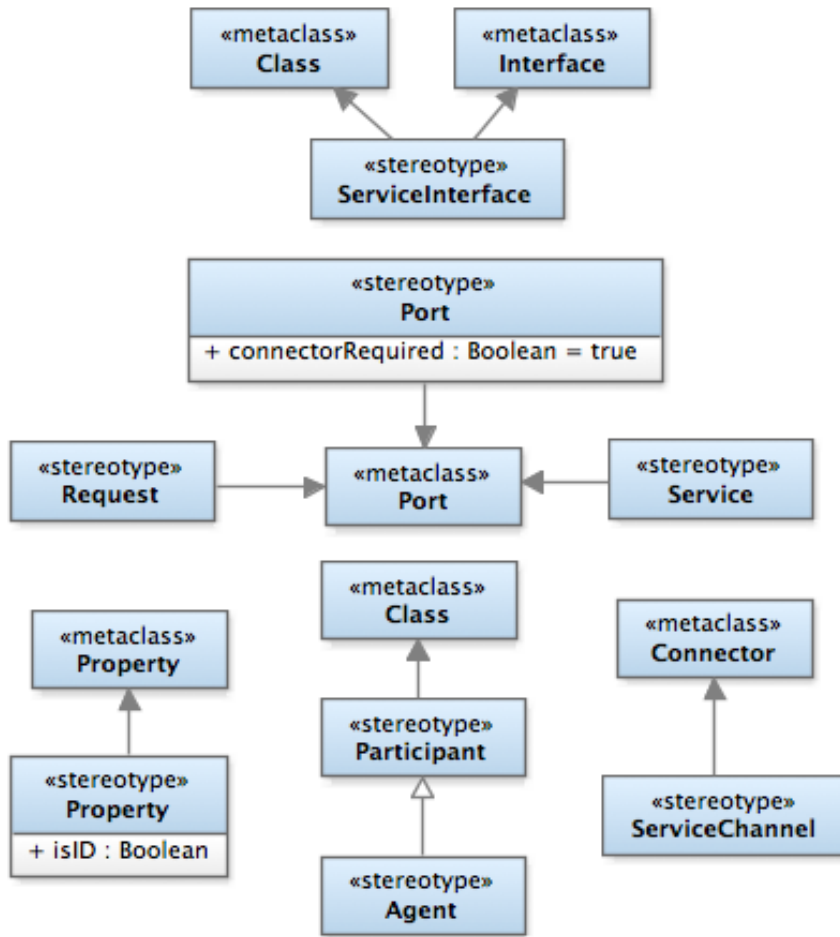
«metaclass»
Class

«metaclass»
Interface

«stereotype»
ServiceInterface

«stereotype»
Port
+ connectorRequired : Boolean = true

«stereotype»
Request

«metaclass»
Port

«stereotype»
Service

«metaclass»
Class

«metaclass»
Property

«metaclass»
Connector

«stereotype»
Participant

«stereotype»
Property
+ isID : Boolean

«stereotype»
ServiceChannel

«stereotype»
Agent